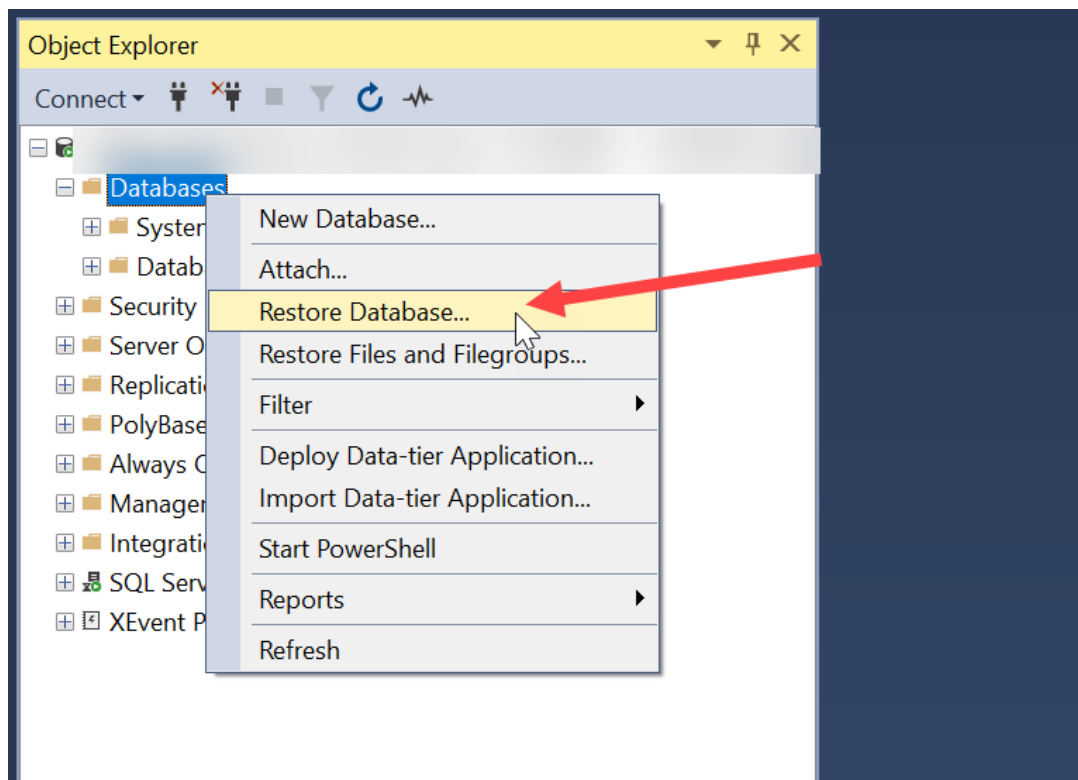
Object Explorer

Connect

Databases
Syster
Datab
Security
Server O
Replicati
PolyBase
Always C
Manage
Integrati
SQL Serv
XEvent P

New Database...
Attach...
Restore Database...
Restore Files and Filegroups...
Filter
Deploy Data-tier Application...
Import Data-tier Application...
Start PowerShell
Reports
Refresh